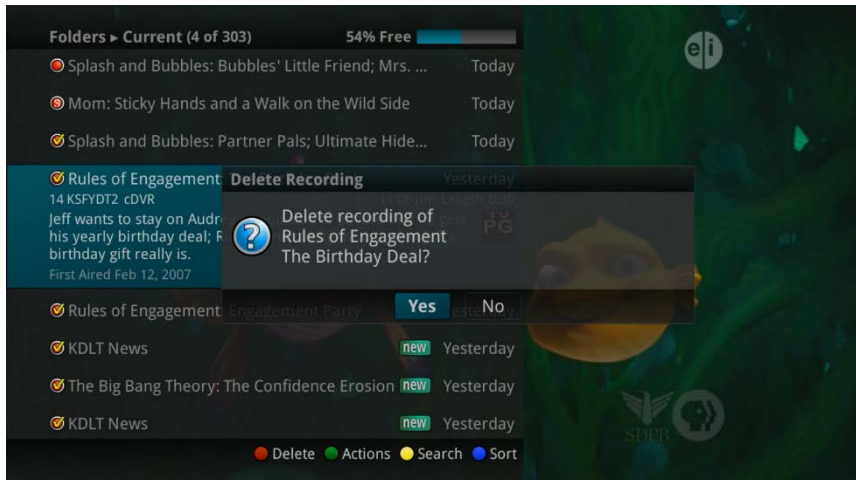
Folders ▸ Current (4 of 303) 54% Free

Splash and Bubbles: Bubbles' Little Friend; Mrs. ... Today

Mom: Sticky Hands and a Walk on the Wild Side Today

Splash and Bubbles: Partner Pals; Ultimate Hide... Today

Rules of Engagement Yesterday

14 KSFYDT2 cDVR

Jeff wants to stay on Audr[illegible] his yearly birthday deal; R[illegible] birthday gift really is.

First Aired Feb 12, 2007

Delete Recording

Delete recording of Rules of Engagement The Birthday Deal?

Yes No

Rules of Engagement: Engagement Party Yesterday

KDLT News new Yesterday

The Big Bang Theory: The Confidence Erosion new Yesterday

KDLT News new Yesterday

Delete Actions Search Sort

SDPB